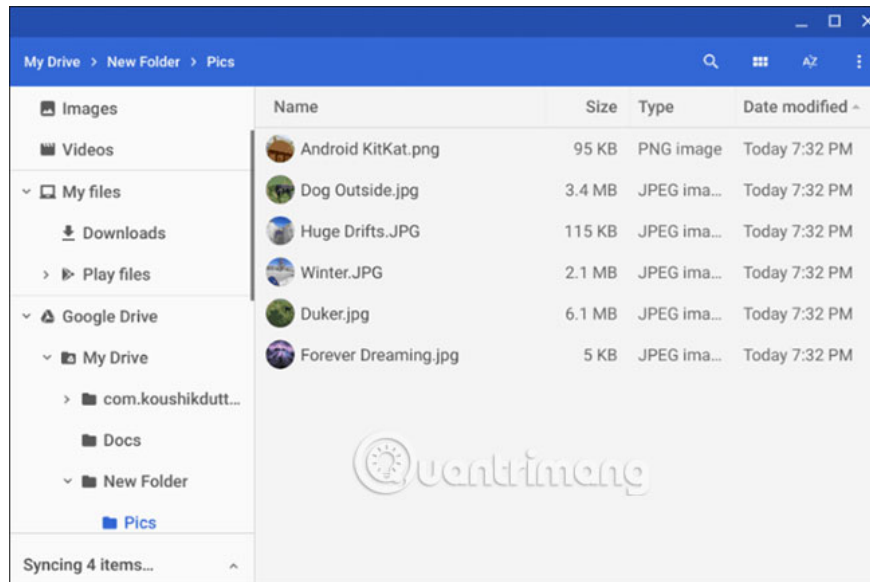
My Drive > New Folder > Pics

AZ

Images
Videos
My files
Downloads
Play files
Google Drive
My Drive
com.koushikdutt...
Docs
New Folder
Pics
Syncing 4 items...

| Name | Size | Type | Date modified |
|---|---|---|---|
| Android KitKat.png | 95 KB | PNG image | Today 7:32 PM |
| Dog Outside.jpg | 3.4 MB | JPEG ima... | Today 7:32 PM |
| Huge Drifts.JPG | 115 KB | JPEG ima... | Today 7:32 PM |
| Winter.JPG | 2.1 MB | JPEG ima... | Today 7:32 PM |
| Duker.jpg | 6.1 MB | JPEG ima... | Today 7:32 PM |
| Forever Dreaming.jpg | 5 KB | JPEG ima... | Today 7:32 PM |

Quantrimang